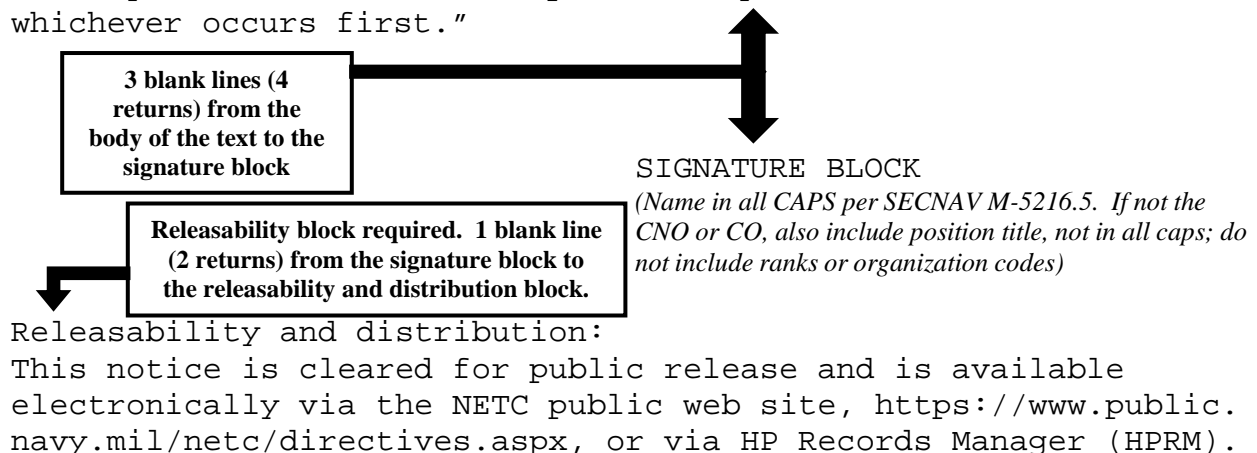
whichever occurs first."

3 blank lines (4 returns) from the body of the text to the signature block

SIGNATURE BLOCK
(Name in all CAPS per SECNAV M-5216.5. If not the CNO or CO, also include position title, not in all caps; do not include ranks or organization codes)

Releasability block required. 1 blank line (2 returns) from the signature block to the releasability and distribution block.

Releasability and distribution:
This notice is cleared for public release and is available electronically via the NETC public web site, https://www.public.navy.mil/netc/directives.aspx, or via HP Records Manager (HPRM).